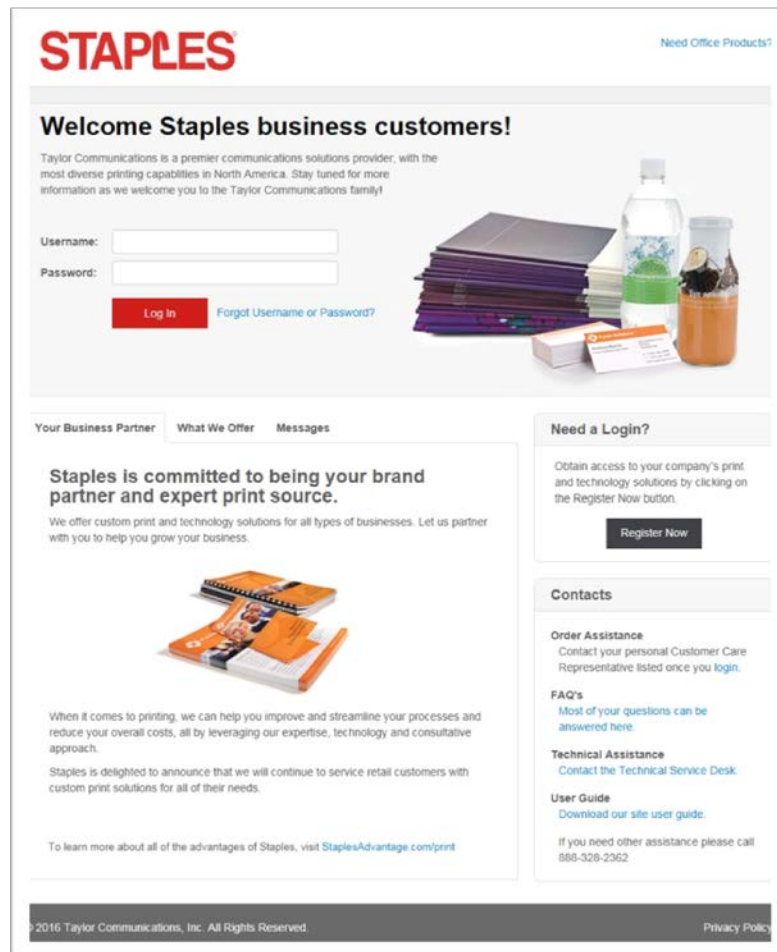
STAPLES

Need Office Products?

Welcome Staples business customers!

Taylor Communications is a premier communications solutions provider, with the most diverse printing capabilities in North America. Stay tuned for more information as we welcome you to the Taylor Communications family!

Username:

Password:

Log In

Forgot Username or Password?

Your Business Partner | What We Offer | Messages

Staples is committed to being your brand partner and expert print source.

We offer custom print and technology solutions for all types of businesses. Let us partner with you to help you grow your business.

When it comes to printing, we can help you improve and streamline your processes and reduce your overall costs, all by leveraging our expertise, technology and consultative approach.

Staples is delighted to announce that we will continue to service retail customers with custom print solutions for all of their needs.

To learn more about all of the advantages of Staples, visit StaplesAdvantage.com/print

Need a Login?

Obtain access to your company's print and technology solutions by clicking on the Register Now button.

Register Now

Contacts

Order Assistance
Contact your personal Customer Care Representative listed once you login.

FAQ's
Most of your questions can be answered here.

Technical Assistance
Contact the Technical Service Desk

User Guide
Download our site user guide.

If you need other assistance please call 888-328-2362

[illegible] 2016 Taylor Communications, Inc. All Rights Reserved.

Privacy Policy